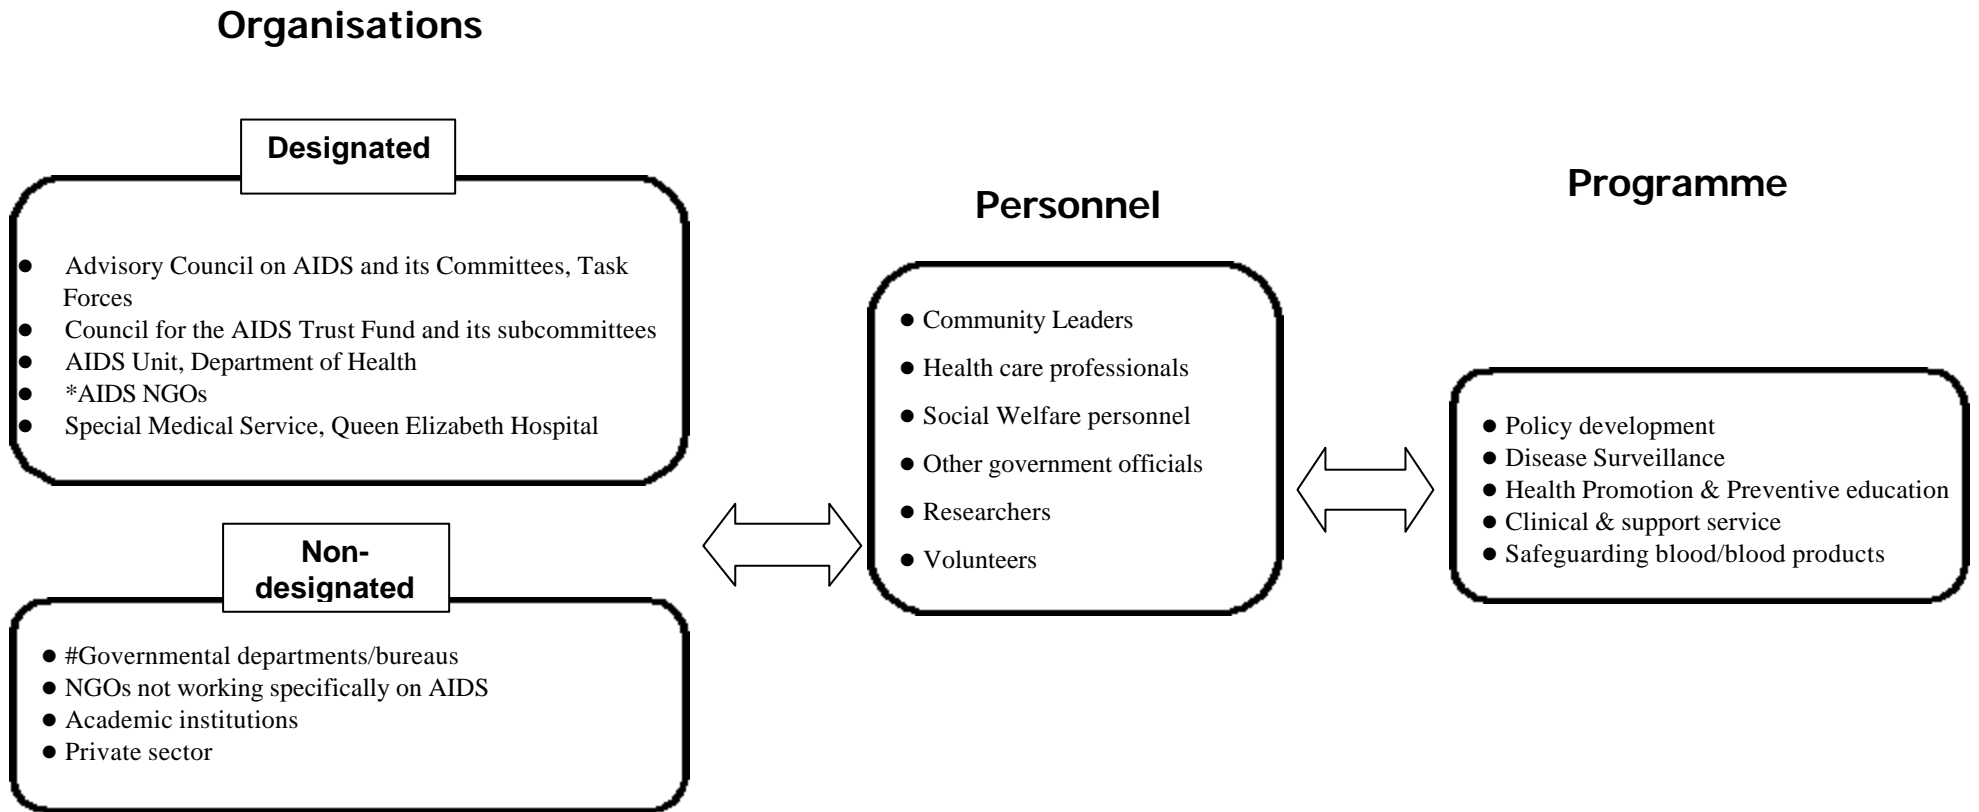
Organisations

Designated

- Advisory Council on AIDS and its Committees, Task Forces
- Council for the AIDS Trust Fund and its subcommittees
- AIDS Unit, Department of Health
- *AIDS NGOs
- Special Medical Service, Queen Elizabeth Hospital

Non-designated

- #Governmental departments/bureaus
- NGOs not working specifically on AIDS
- Academic institutions
- Private sector

Personnel

- Community Leaders
- Health care professionals
- Social Welfare personnel
- Other government officials
- Researchers
- Volunteers

Programme

- Policy development
- Disease Surveillance
- Health Promotion & Preventive education
- Clinical & support service
- Safeguarding blood/blood products